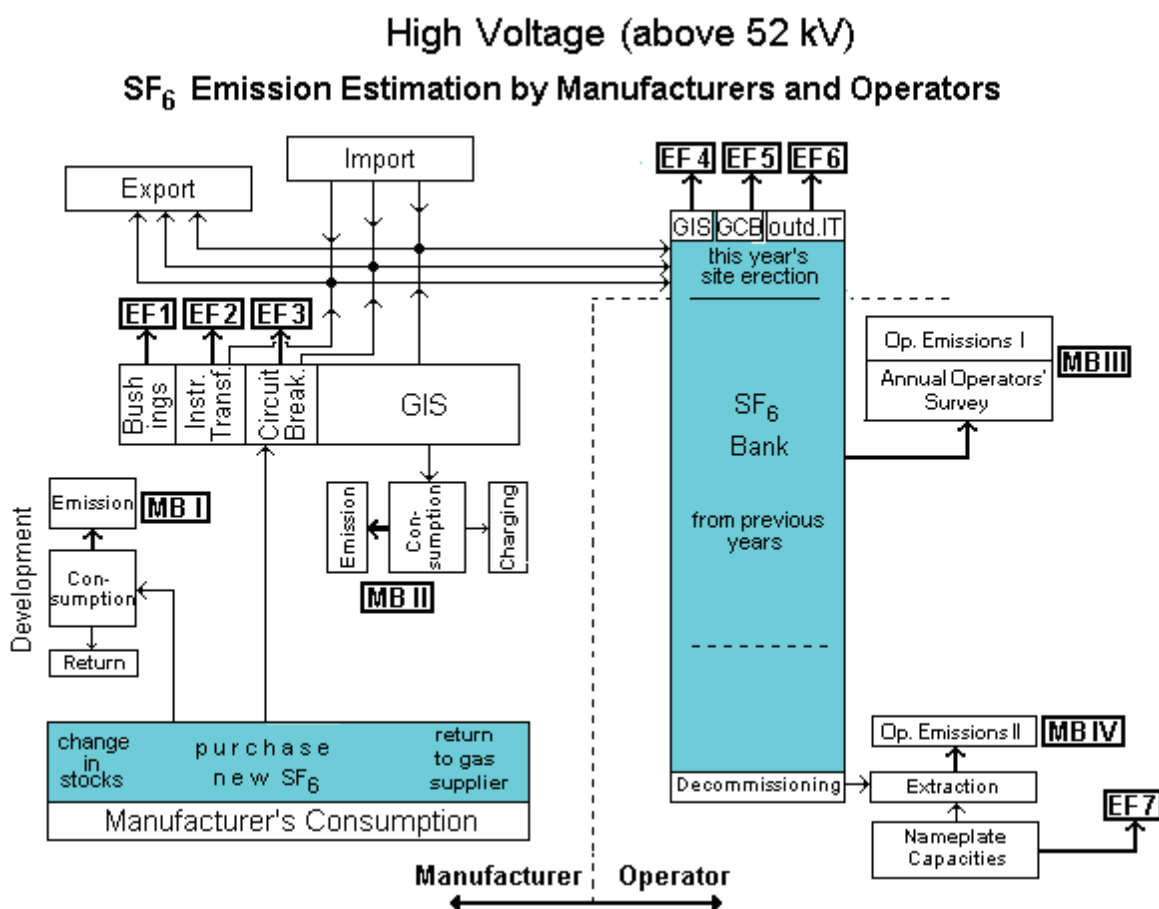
High Voltage (above 52 kV)

$SF_6$ Emission Estimation by Manufacturers and Operators

Import

Export

EF 4 EF5 EF6

GIS GCB outd.IT

this year's site erection

EF1 EF2 EF3

Bushings Instr. Transf. Circuit Break. GIS

$SF_6$ Bank

from previous years

Op. Emissions I

Annual Operators' Survey

MB III

Development

Emission MB I

Consumption

Return

Emission Consumption Charging

MB II

change in stocks

purchase new $SF_6$

return to gas supplier

Manufacturer's Consumption

Op. Emissions II MB IV

Decommissioning

Extraction

Nameplate Capacities

EF7

Manufacturer Operator